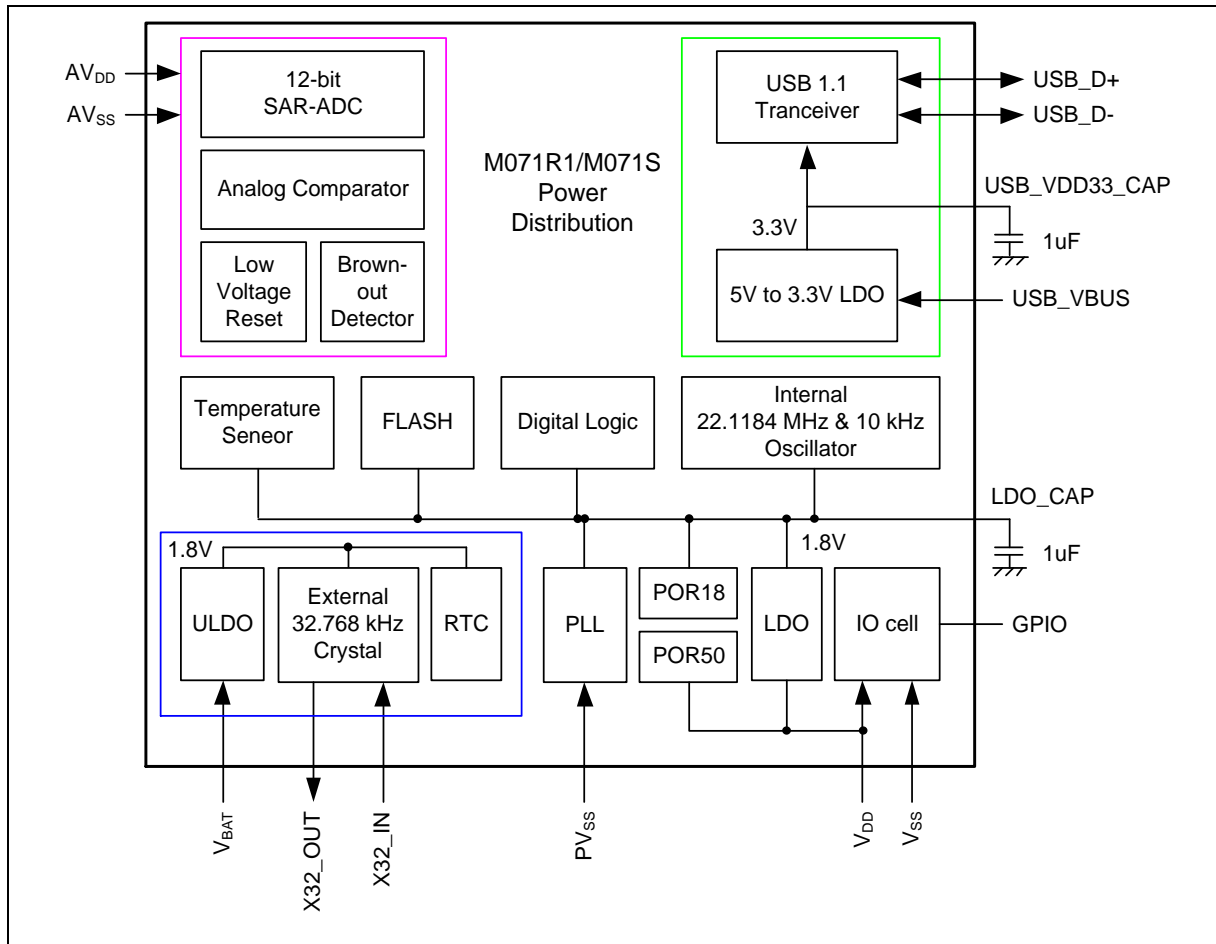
$AV_{DD}$

$AV_{SS}$

12-bit SAR-ADC

Analog Comparator

Low Voltage Reset

Brown-out Detector

M071R1/M071S Power Distribution

USB 1.1 Tranceiver

USB_D+

USB_D-

USB_VDD33_CAP

3.3V

1uF

5V to 3.3V LDO

USB_VBUS

Temperature Seneor

FLASH

Digital Logic

Internal 22.1184 MHz & 10 kHz Oscillator

LDO_CAP

1.8V

1.8V

1uF

ULDO

External 32.768 kHz Crystal

RTC

PLL

POR18

POR50

LDO

IO cell

GPIO

$V_{BAT}$

X32_OUT

X32_IN

$PV_{SS}$

$V_{DD}$

$V_{SS}$